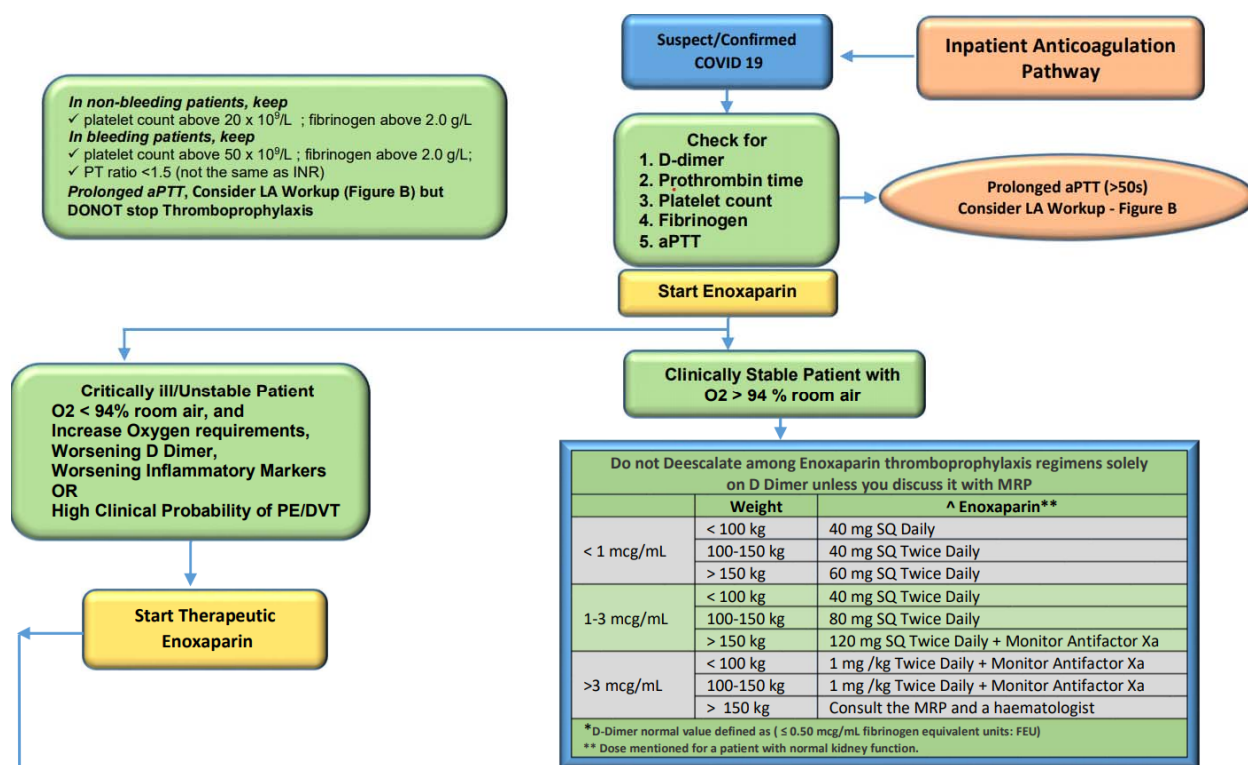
Suspect/Confirmed COVID 19

Inpatient Anticoagulation Pathway

*In non-bleeding patients, keep*
✓ platelet count above 20 x $10^9$/L ; fibrinogen above 2.0 g/L
*In bleeding patients, keep*
✓ platelet count above 50 x $10^9$/L ; fibrinogen above 2.0 g/L;
✓ PT ratio <1.5 (not the same as INR)
*Prolonged aPTT*, Consider LA Workup (Figure B) but DONOT stop Thromboprophylaxis

Check for
1. D-dimer
2. Prothrombin time
3. Platelet count
4. Fibrinogen
5. aPTT

Prolonged aPTT (>50s)
Consider LA Workup - Figure B

Start Enoxaparin

Critically ill/Unstable Patient
O2 < 94% room air, and
Increase Oxygen requirements,
Worsening D Dimer,
Worsening Inflammatory Markers
OR
High Clinical Probability of PE/DVT

Clinically Stable Patient with O2 > 94 % room air

Start Therapeutic Enoxaparin

Do not Deescalate among Enoxaparin thromboprophylaxis regimens solely on D Dimer unless you discuss it with MRP

| | Weight | ^ Enoxaparin** |
|---|---|---|
| < 1 mcg/mL | < 100 kg | 40 mg SQ Daily |
| | 100-150 kg | 40 mg SQ Twice Daily |
| | > 150 kg | 60 mg SQ Twice Daily |
| 1-3 mcg/mL | < 100 kg | 40 mg SQ Twice Daily |
| | 100-150 kg | 80 mg SQ Twice Daily |
| | > 150 kg | 120 mg SQ Twice Daily + Monitor Antifactor Xa |
| >3 mcg/mL | < 100 kg | 1 mg /kg Twice Daily + Monitor Antifactor Xa |
| | 100-150 kg | 1 mg /kg Twice Daily + Monitor Antifactor Xa |
| | > 150 kg | Consult the MRP and a haematologist |

*D-Dimer normal value defined as ( ≤ 0.50 mcg/mL fibrinogen equivalent units: FEU)
** Dose mentioned for a patient with normal kidney function.